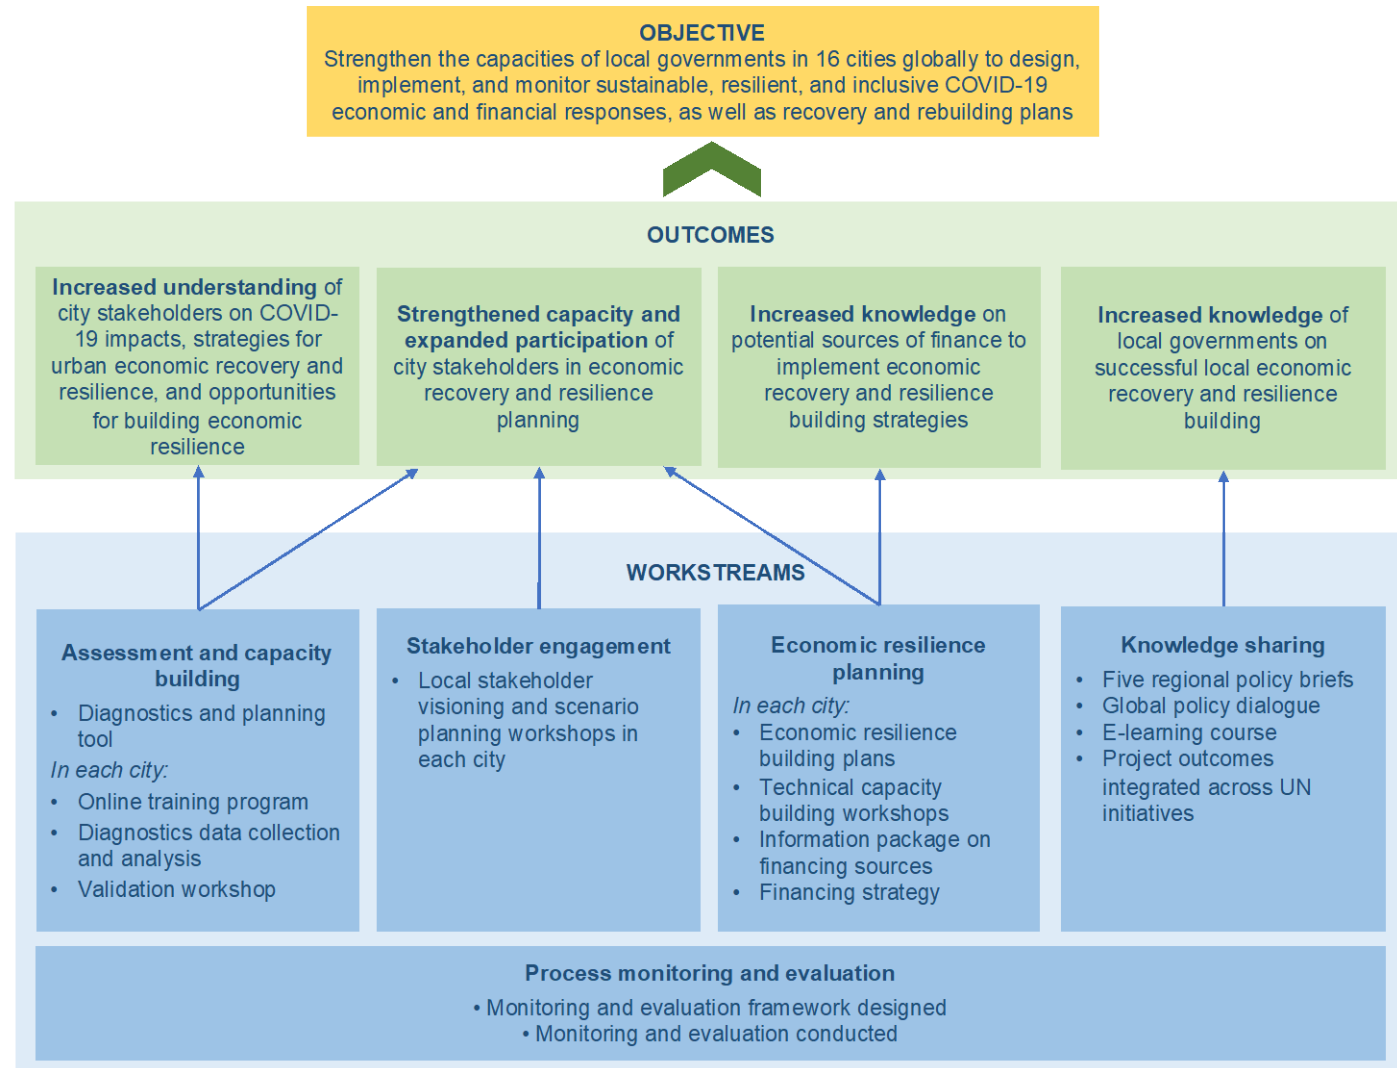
OBJECTIVE
Strengthen the capacities of local governments in 16 cities globally to design, implement, and monitor sustainable, resilient, and inclusive COVID-19 economic and financial responses, as well as recovery and rebuilding plans

OUTCOMES

Increased understanding of city stakeholders on COVID-19 impacts, strategies for urban economic recovery and resilience, and opportunities for building economic resilience

Strengthened capacity and expanded participation of city stakeholders in economic recovery and resilience planning

Increased knowledge on potential sources of finance to implement economic recovery and resilience building strategies

Increased knowledge of local governments on successful local economic recovery and resilience building

WORKSTREAMS

Assessment and capacity building
• Diagnostics and planning tool
In each city:
• Online training program
• Diagnostics data collection and analysis
• Validation workshop

Stakeholder engagement
• Local stakeholder visioning and scenario planning workshops in each city

Economic resilience planning
In each city:
• Economic resilience building plans
• Technical capacity building workshops
• Information package on financing sources
• Financing strategy

Knowledge sharing
• Five regional policy briefs
• Global policy dialogue
• E-learning course
• Project outcomes integrated across UN initiatives

Process monitoring and evaluation
• Monitoring and evaluation framework designed
• Monitoring and evaluation conducted